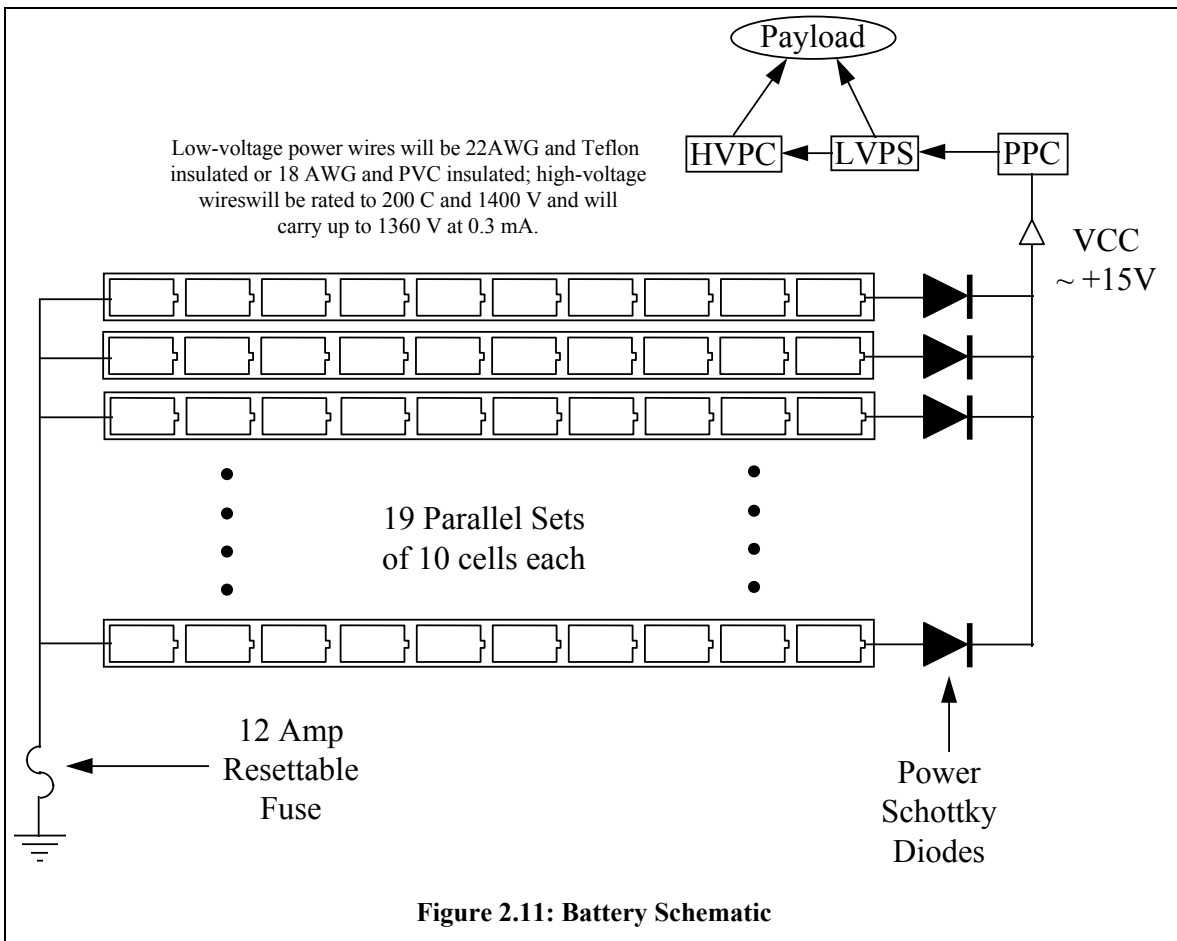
Payload

HVPC

LVPS

PPC

Low-voltage power wires will be 22AWG and Teflon insulated or 18 AWG and PVC insulated; high-voltage wireswill be rated to 200 C and 1400 V and will carry up to 1360 V at 0.3 mA.

VCC
$\sim +15V$

19 Parallel Sets
of 10 cells each

12 Amp
Resettable
Fuse

Power
Schottky
Diodes

**Figure 2.11: Battery Schematic**